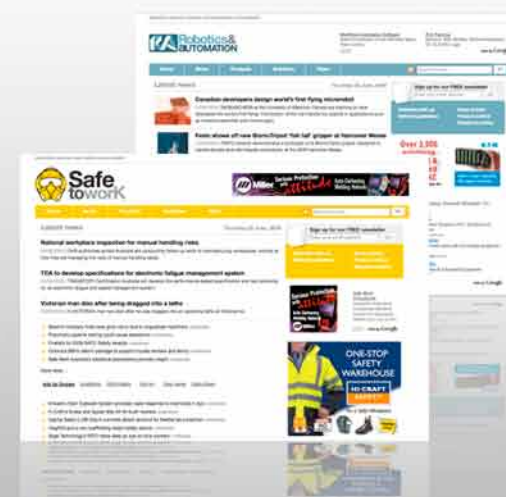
Robotics & AUTOMATION

Latest news

Canadian developers design world's first flying microrobot

Festo shows off new BionicTripod 'Fab Set' gripper at Hannover Messe

Sign up for our FREE newsletter

Over 2,000

Safe to work

Miller

Latest news

National workplace inspection for manual handling risks

TDA to develop specifications for electronic fatigue management system

Victorian man dies after being dragged into a lathe

Sign up for our FREE newsletter

ONE-STOP SAFETY WAREHOUSE

HI-CRAFT